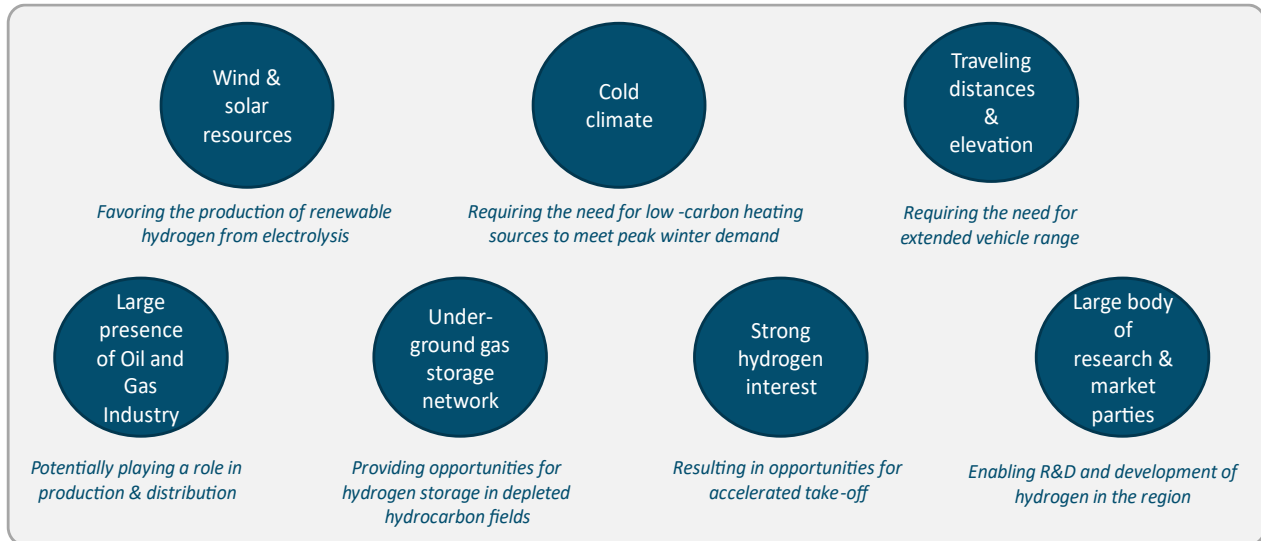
Wind & solar resources

Favoring the production of renewable hydrogen from electrolysis

Cold climate

Requiring the need for low -carbon heating sources to meet peak winter demand

Traveling distances & elevation

Requiring the need for extended vehicle range

Large presence of Oil and Gas Industry

Potentially playing a role in production & distribution

Underground gas storage network

Providing opportunities for hydrogen storage in depleted hydrocarbon fields

Strong hydrogen interest

Resulting in opportunities for accelerated take-off

Large body of research & market parties

Enabling R&D and development of hydrogen in the region